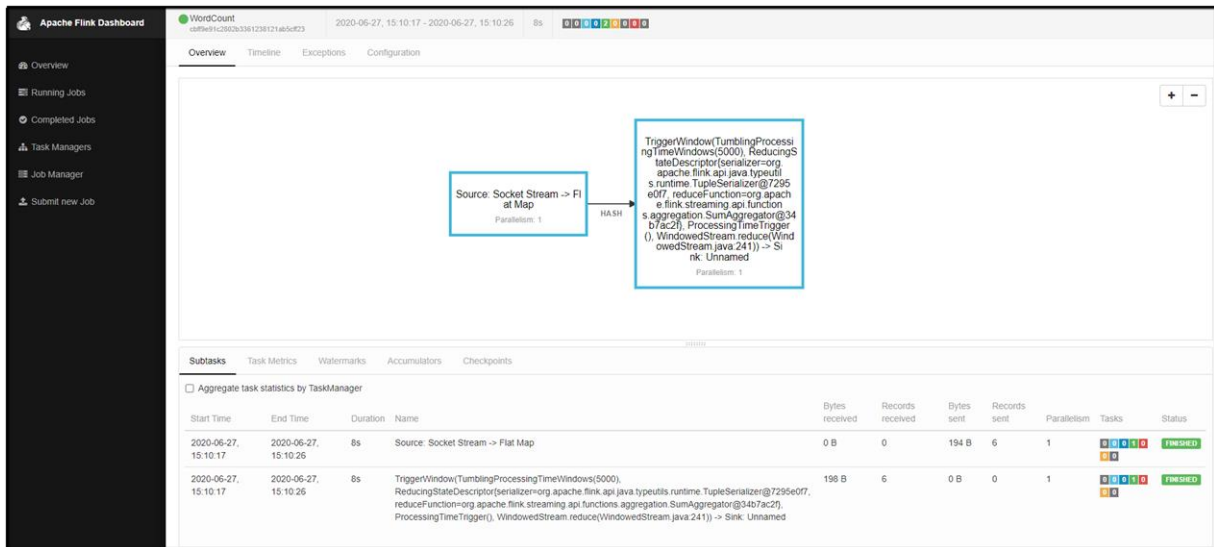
Apache Flink Dashboard

Overview
Running Jobs
Completed Jobs
Task Managers
Job Manager
Submit new Job

WordCount
cbff9e91c2802b3361238121ab5cff23

2020-06-27, 15:10:17 - 2020-06-27, 15:10:26 8s 0 0 0 0 2 0 0 0 0

Overview Timeline Exceptions Configuration

+ −

Source: Socket Stream -> Flat Map
Parallelism: 1

HASH

TriggerWindow(TumblingProcessingTimeWindows(5000), ReducingStateDescriptor{serializer=org.apache.flink.api.java.typeutils.runtime.TupleSerializer@7295e0f7, reduceFunction=org.apache.flink.streaming.api.functions.aggregation.SumAggregator@34b7ac2f}, ProcessingTimeTrigger(), WindowedStream.reduce(WindowedStream.java:241)) -> Sink: Unnamed
Parallelism: 1

Subtasks Task Metrics Watermarks Accumulators Checkpoints

Aggregate task statistics by TaskManager

| Start Time | End Time | Duration | Name | Bytes received | Records received | Bytes sent | Records sent | Parallelism | Tasks | Status |
|---|---|---|---|---|---|---|---|---|---|---|
| 2020-06-27, 15:10:17 | 2020-06-27, 15:10:26 | 8s | Source: Socket Stream -> Flat Map | 0 B | 0 | 194 B | 6 | 1 | 0 0 0 1 0 0 0 | FINISHED |
| 2020-06-27, 15:10:17 | 2020-06-27, 15:10:26 | 8s | TriggerWindow(TumblingProcessingTimeWindows(5000), ReducingStateDescriptor{serializer=org.apache.flink.api.java.typeutils.runtime.TupleSerializer@7295e0f7, reduceFunction=org.apache.flink.streaming.api.functions.aggregation.SumAggregator@34b7ac2f}, ProcessingTimeTrigger(), WindowedStream.reduce(WindowedStream.java:241)) -> Sink: Unnamed | 198 B | 6 | 0 B | 0 | 1 | 0 0 0 1 0 0 0 | FINISHED |